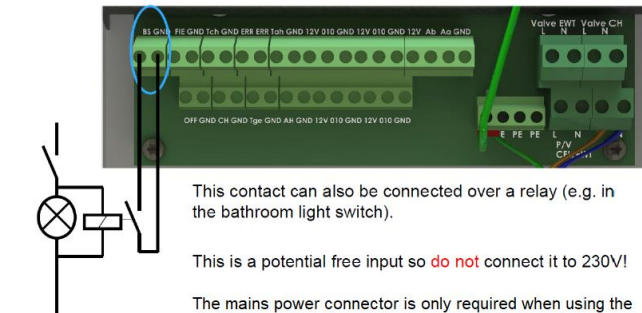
BS GND FIE GND Tch GND ERR ERR Tah GND 12V 010 GND 12V 010 GND 12V Ab Aa GND

Valve EWT Valve CH
L N L N

OFF GND CH GND Tge GND AH GND 12V 010 GND 12V 010 GND

E PE PE L N
P/V
CF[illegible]

This contact can also be connected over a relay (e.g. in the bathroom light switch).

This is a potential free input so do not connect it to 230V!

The mains power connector is only required when using the